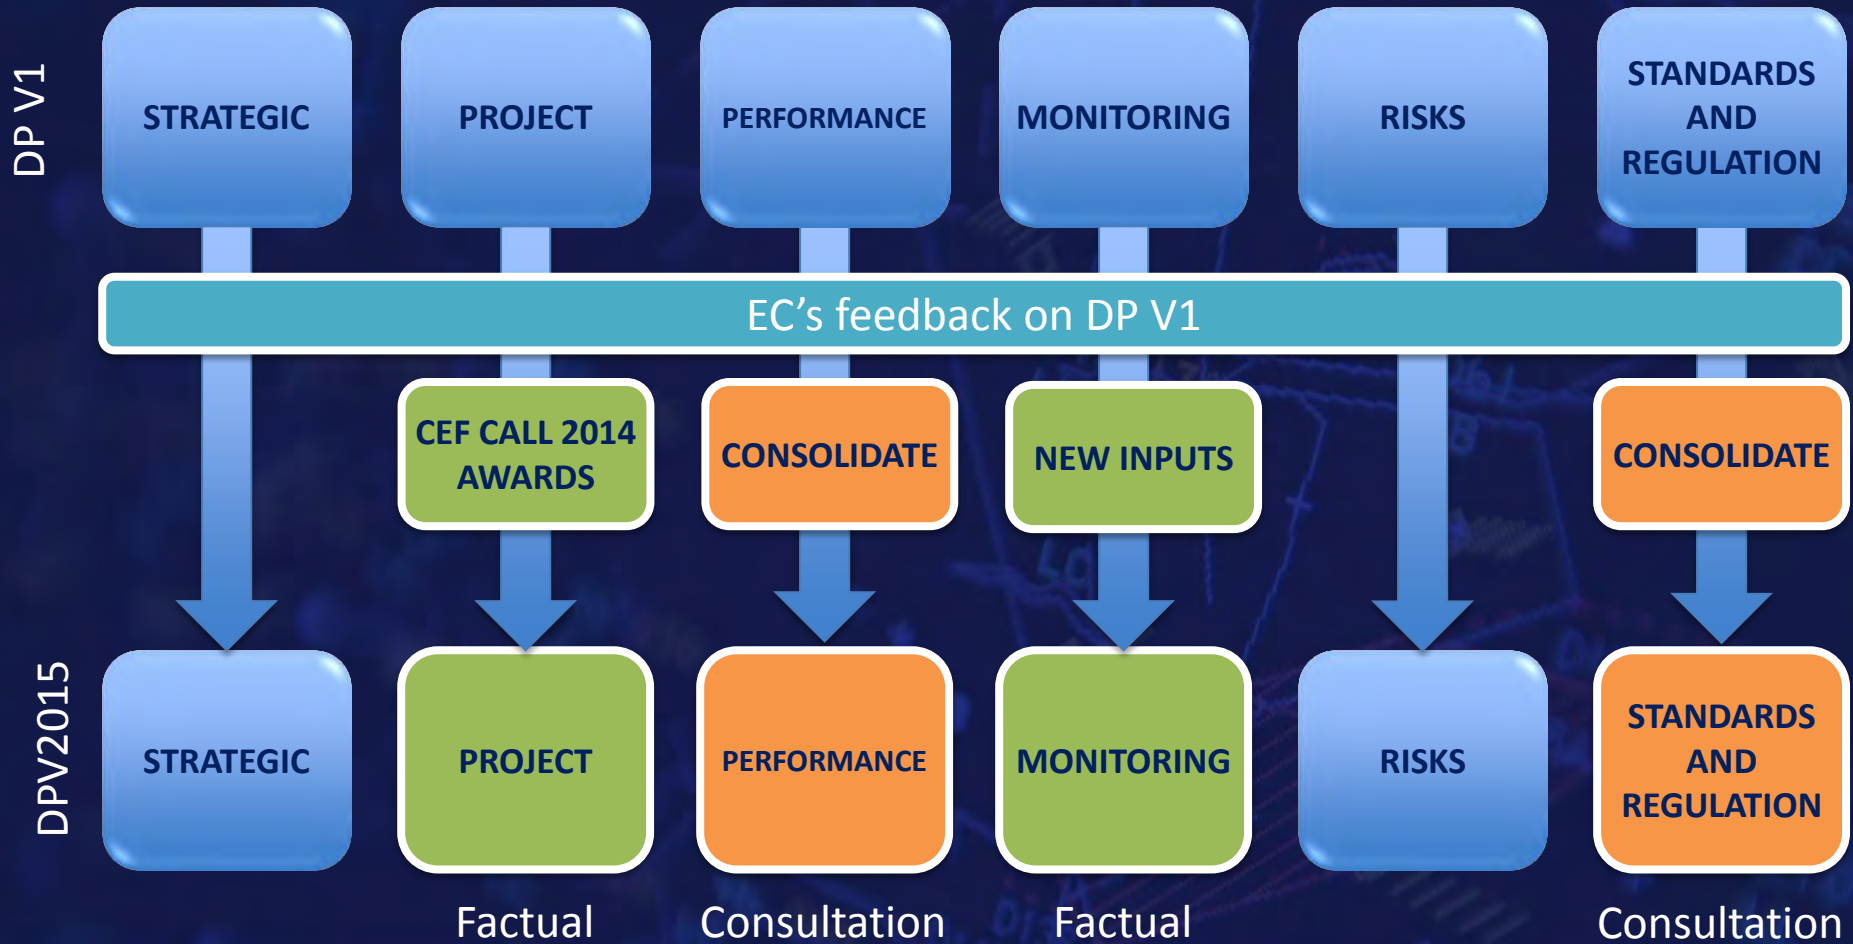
DP V1

STRATEGIC

PROJECT

PERFORMANCE

MONITORING

RISKS

STANDARDS AND REGULATION

EC’s feedback on DP V1

CEF CALL 2014 AWARDS

CONSOLIDATE

NEW INPUTS

CONSOLIDATE

DPV2015

STRATEGIC

PROJECT

PERFORMANCE

MONITORING

RISKS

STANDARDS AND REGULATION

Factual

Consultation

Factual

Consultation